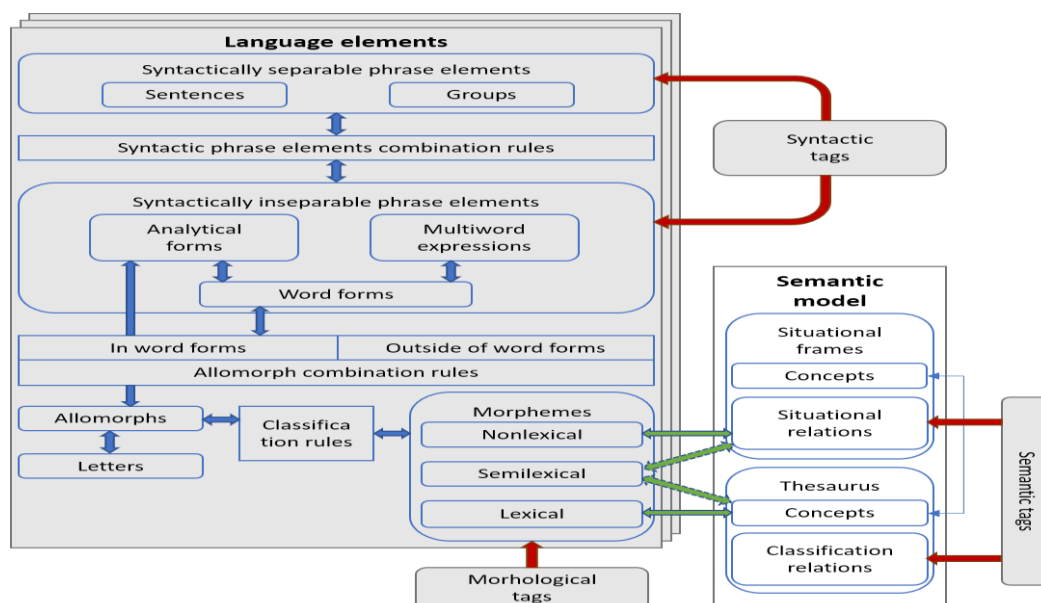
Language elements

Syntactically separable phrase elements

Sentences

Groups

Syntactic phrase elements combination rules

Syntactic tags

Syntactically inseparable phrase elements

Analytical forms

Multiword expressions

Word forms

Semantic model

In word forms

Outside of word forms

Allomorph combination rules

Situational frames

Concepts

Allomorphs

Classification rules

Morphemes

Situational relations

Nonlexical

Letters

Semilexical

Thesaurus

Lexical

Concepts

Classification relations

Semantic tags

Morhological tags